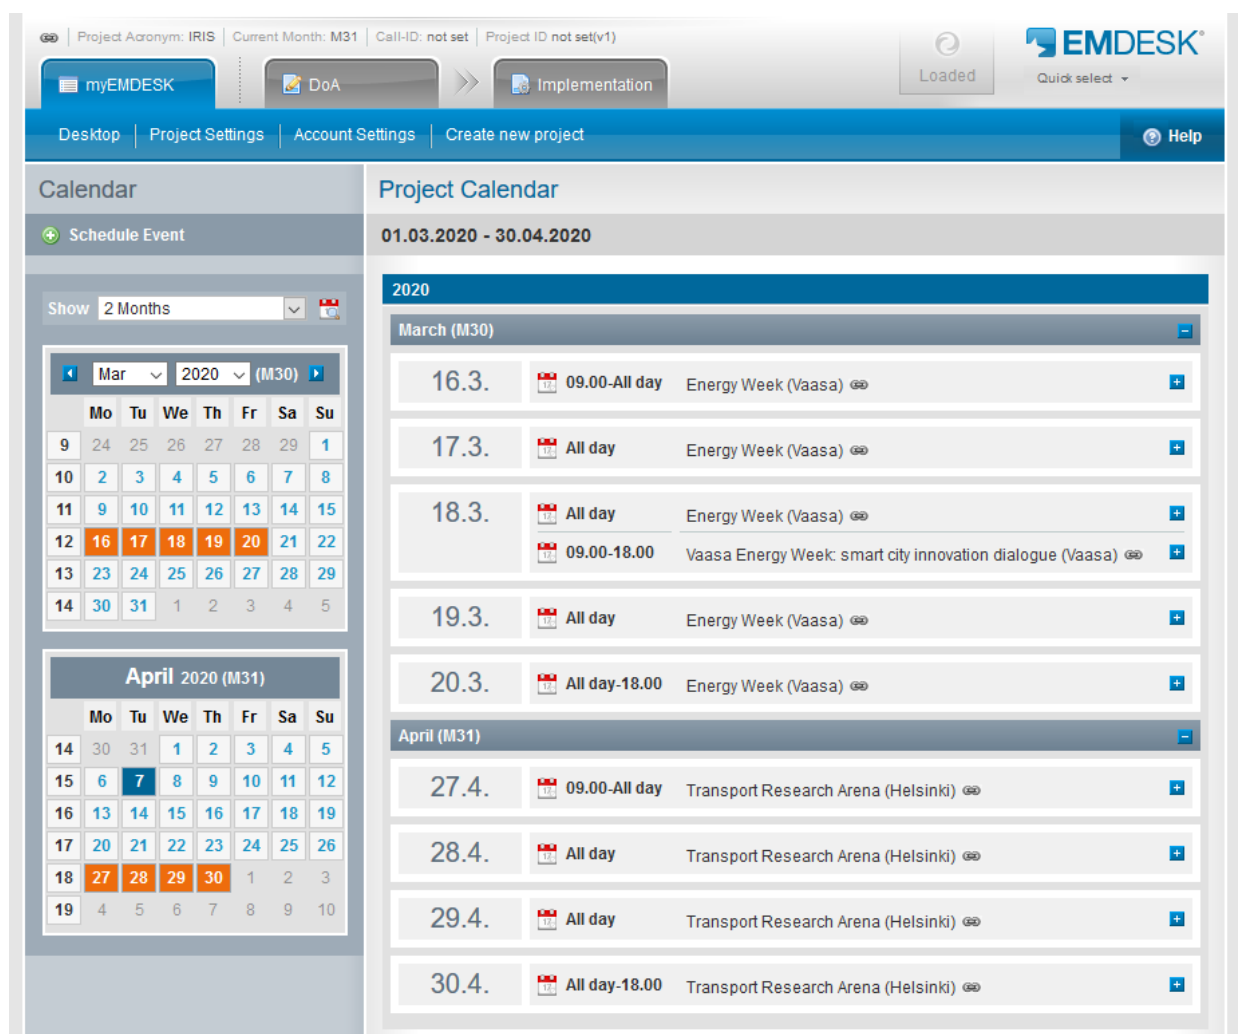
Project Acronym: IRIS | Current Month: M31 | Call-ID: not set | Project ID not set(v1)

myEMDESK | DoA | Implementation

Loaded

EMDESK®
Quick select

Desktop | Project Settings | Account Settings | Create new project | Help

Calendar

Schedule Event

Show 2 Months

Mar 2020 (M30)

| | Mo | Tu | We | Th | Fr | Sa | Su |
|---|---|---|---|---|---|---|---|
| 9 | 24 | 25 | 26 | 27 | 28 | 29 | 1 |
| 10 | 2 | 3 | 4 | 5 | 6 | 7 | 8 |
| 11 | 9 | 10 | 11 | 12 | 13 | 14 | 15 |
| 12 | 16 | 17 | 18 | 19 | 20 | 21 | 22 |
| 13 | 23 | 24 | 25 | 26 | 27 | 28 | 29 |
| 14 | 30 | 31 | 1 | 2 | 3 | 4 | 5 |

April 2020 (M31)

| | Mo | Tu | We | Th | Fr | Sa | Su |
|---|---|---|---|---|---|---|---|
| 14 | 30 | 31 | 1 | 2 | 3 | 4 | 5 |
| 15 | 6 | 7 | 8 | 9 | 10 | 11 | 12 |
| 16 | 13 | 14 | 15 | 16 | 17 | 18 | 19 |
| 17 | 20 | 21 | 22 | 23 | 24 | 25 | 26 |
| 18 | 27 | 28 | 29 | 30 | 1 | 2 | 3 |
| 19 | 4 | 5 | 6 | 7 | 8 | 9 | 10 |

Project Calendar

01.03.2020 - 30.04.2020

2020

March (M30)

16.3. 09.00-All day Energy Week (Vaasa)

17.3. All day Energy Week (Vaasa)

18.3. All day Energy Week (Vaasa)
09.00-18.00 Vaasa Energy Week: smart city innovation dialogue (Vaasa)

19.3. All day Energy Week (Vaasa)

20.3. All day-18.00 Energy Week (Vaasa)

April (M31)

27.4. 09.00-All day Transport Research Arena (Helsinki)

28.4. All day Transport Research Arena (Helsinki)

29.4. All day Transport Research Arena (Helsinki)

30.4. All day-18.00 Transport Research Arena (Helsinki)